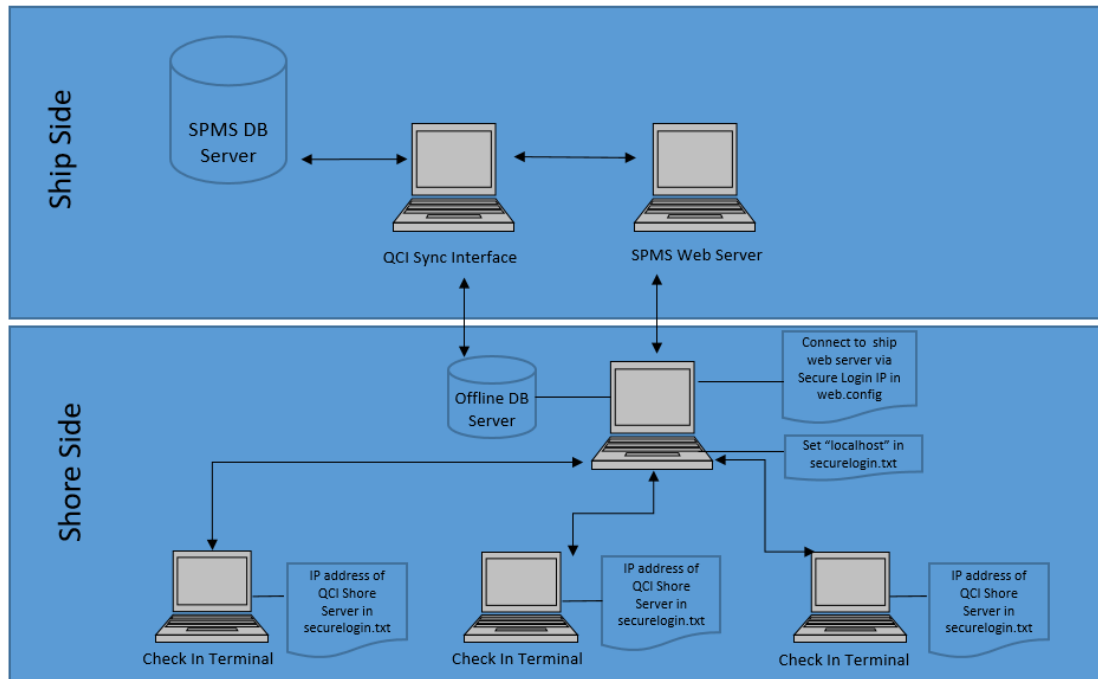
Ship Side

SPMS DB Server

QCI Sync Interface

SPMS Web Server

Shore Side

Offline DB Server

Connect to ship web server via Secure Login IP in web.config

Set "localhost" in securelogin.txt

IP address of QCI Shore Server in securelogin.txt

Check In Terminal

IP address of QCI Shore Server in securelogin.txt

Check In Terminal

IP address of QCI Shore Server in securelogin.txt

Check In Terminal